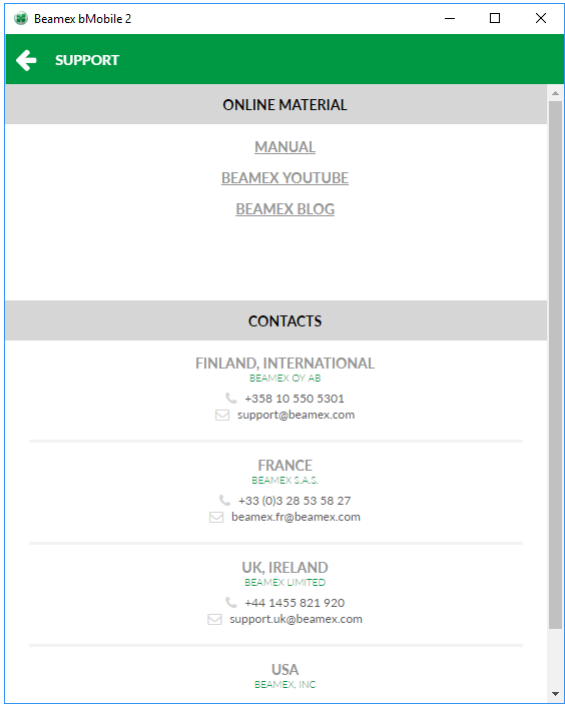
Beamex bMobile 2

SUPPORT

ONLINE MATERIAL

MANUAL

BEAMEX YOUTUBE

BEAMEX BLOG

CONTACTS

FINLAND, INTERNATIONAL
BEAMEX OY AB
+358 10 550 5301
support@beamex.com

FRANCE
BEAMEX S.A.S.
+33 (0)3 28 53 58 27
beamex.fr@beamex.com

UK, IRELAND
BEAMEX LIMITED
+44 1455 821 920
support.uk@beamex.com

USA
BEAMEX, INC